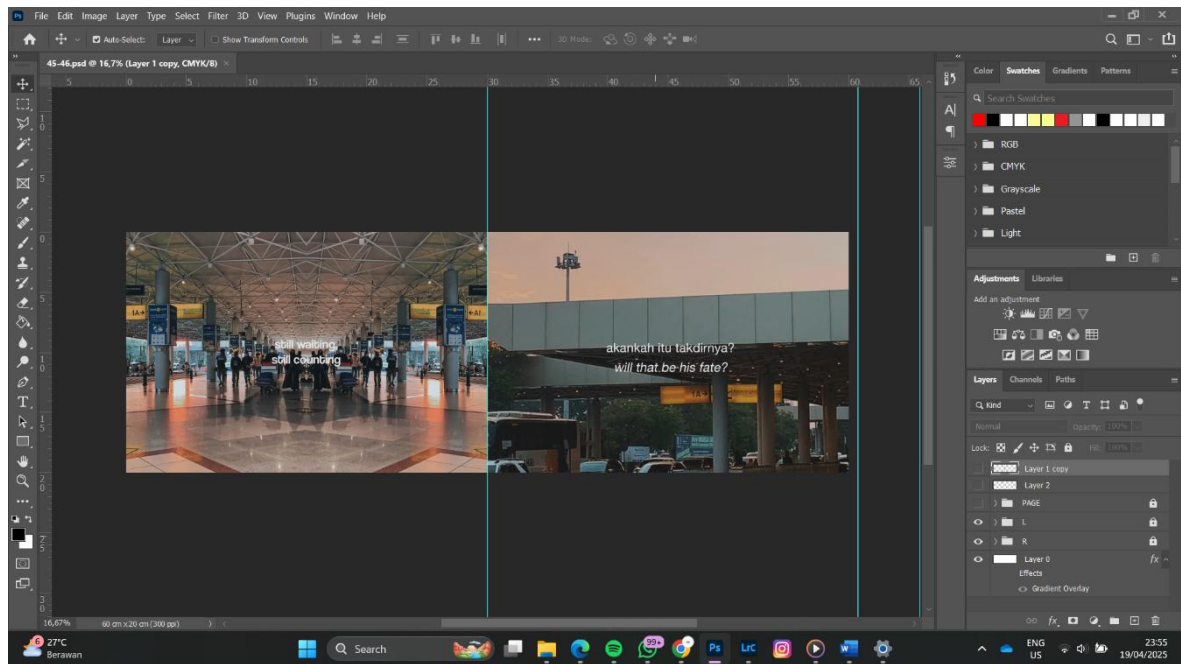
Ps File Edit Image Layer Type Select Filter 3D View Plugins Window Help

Auto-Select: Layer Show Transform Controls 3D Mode:

45-46.psd @ 16,7% (Layer 1 copy, CMYK/8)

5 0 5 10 15 20 25 30 35 40 45 50 55 60 65

still waiting
still counting

akankah itu takdirnya?
will that be his fate?

16,67% 60 cm x 20 cm (300 ppi)

Color Swatches Gradients Patterns

Search Swatches

RGB
CMYK
Grayscale
Pastel
Light

Adjustments Libraries
Add an adjustment

Layers Channels Paths
Kind
Normal Opacity: 100%
Lock: Fill: 100%
Layer 1 copy
Layer 2
PAGE
L
R
Layer 0
Effects
Gradient Overlay

27°C
Berawan
Search
99+
ENG
US
23:55
19/04/2025